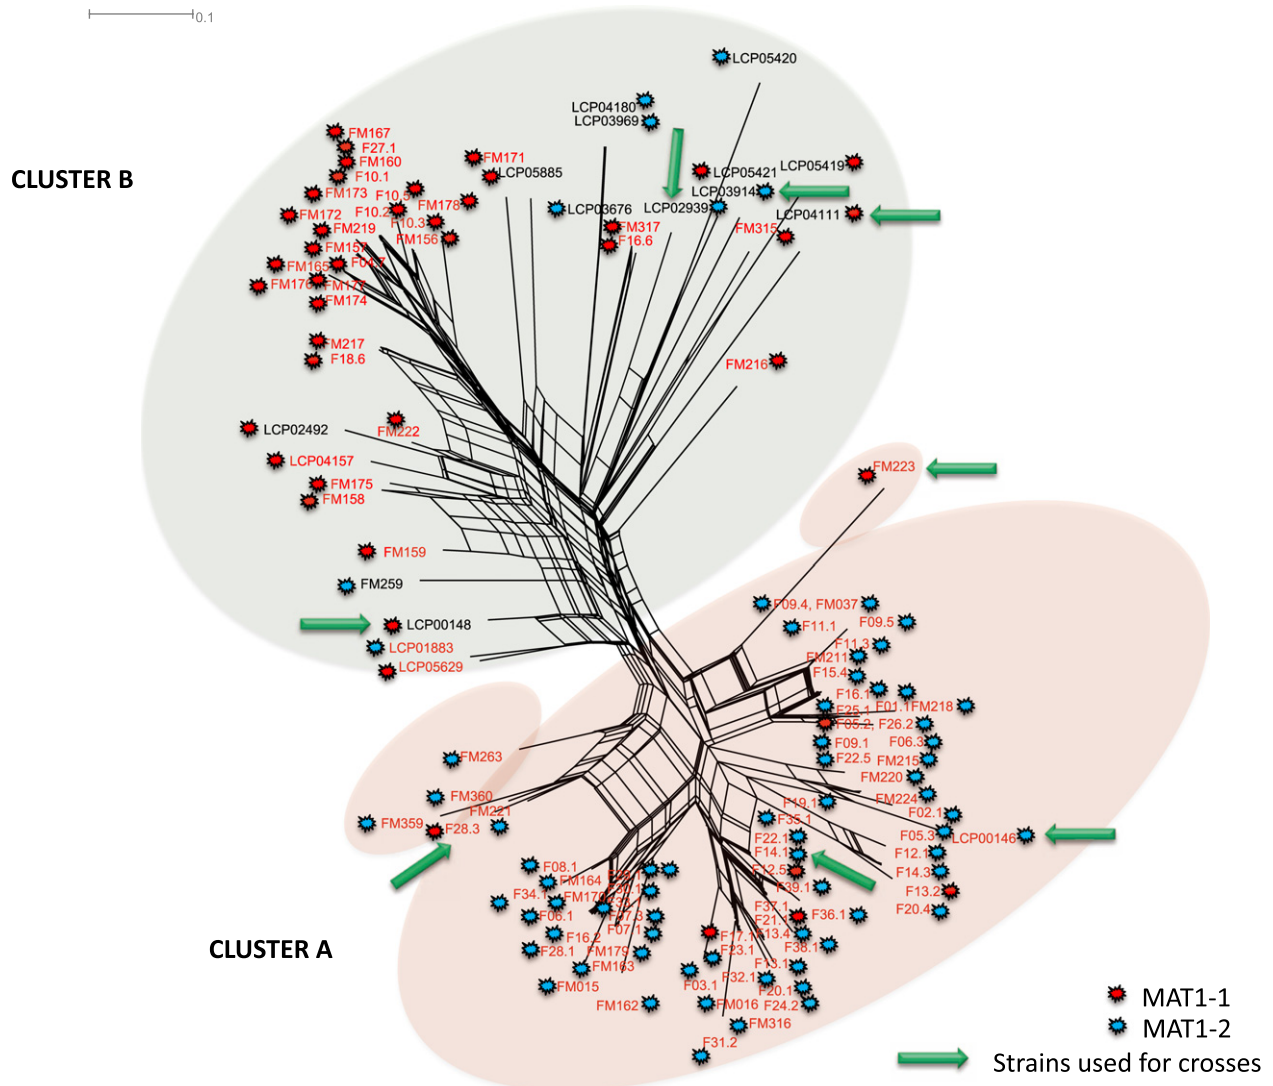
0.1

CLUSTER B

LCP05420
LCP04180
LCP03969
FM167
F27.1
FM160
F10.1
FM171
LCP05885
LCP05421
LCP05419
FM173
F10.5
FM178
LCP03914
FM172
F10.2
LCP03676
LCP02939
LCP04111
FM219
F10.3
FM317
FM315
FM157
FM156
F16.6
FM165
F04.7
FM176
FM177
FM174
FM217
F18.6
FM216
LCP02492
FM222
LCP04157
FM175
FM158
FM223
FM159
FM259
F09.4, FM037
LCP00148
F11.1
F09.5
LCP01883
F11.3
LCP05629
FM211
F15.4
F16.1
F01.1
FM218
F25.1
F05.2, F26.2
F09.1
F06.3
FM263
F22.5
FM215
FM220
FM360
FM224
FM221
F19.1
F02.1
FM359
F28.3
F35.1
F05.3
LCP00146
F22.1
F14.1
F12.1
F08.1
F12.5
F14.3
FM164
F39.1
F13.2
F34.1
FM170
F37.1
F36.1
F20.4
F06.1
F07.3
F21.1
F07.1
F13.4
F16.2
F17.1
F38.1
F28.1
FM179
F23.1
FM163
F13.1
F03.1
F32.1
FM015
F20.1
FM162
FM016
F24.2
FM316
F31.2

CLUSTER A

MAT1-1
MAT1-2
Strains used for crosses